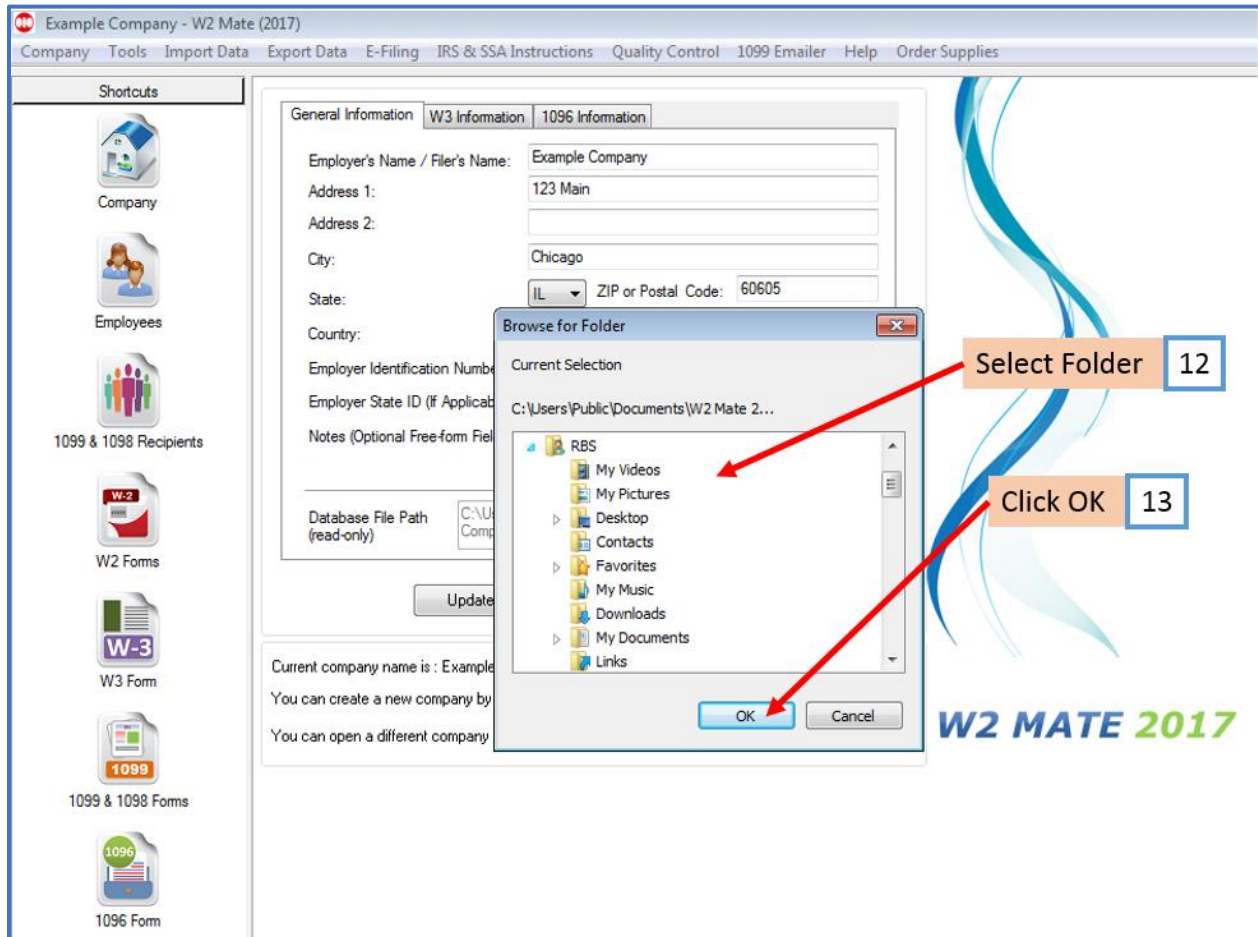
Example Company - W2 Mate (2017)

Company Tools Import Data Export Data E-Filing IRS & SSA Instructions Quality Control 1099 Emailer Help Order Supplies

Shortcuts

Company

Employees

1099 & 1098 Recipients

W-2

W2 Forms

W-3

W3 Form

1099

1099 & 1098 Forms

1096

1096 Form

General Information W3 Information 1096 Information

Employer's Name / Filer's Name: Example Company

Address 1: 123 Main

Address 2:

City: Chicago

State: IL ZIP or Postal Code: 60605

Country:

Employer Identification Numbe

Employer State ID (If Applicab

Notes (Optional Free-form Fiel

Database File Path (read-only) C:\Us Comp

Update

Current company name is : Example

You can create a new company by

You can open a different company

Browse for Folder

Current Selection

C:\Users\Public\Documents\W2 Mate 2...

RBS
My Videos
My Pictures
Desktop
Contacts
Favorites
My Music
Downloads
My Documents
Links

OK Cancel

Select Folder 12

Click OK 13

W2 MATE 2017